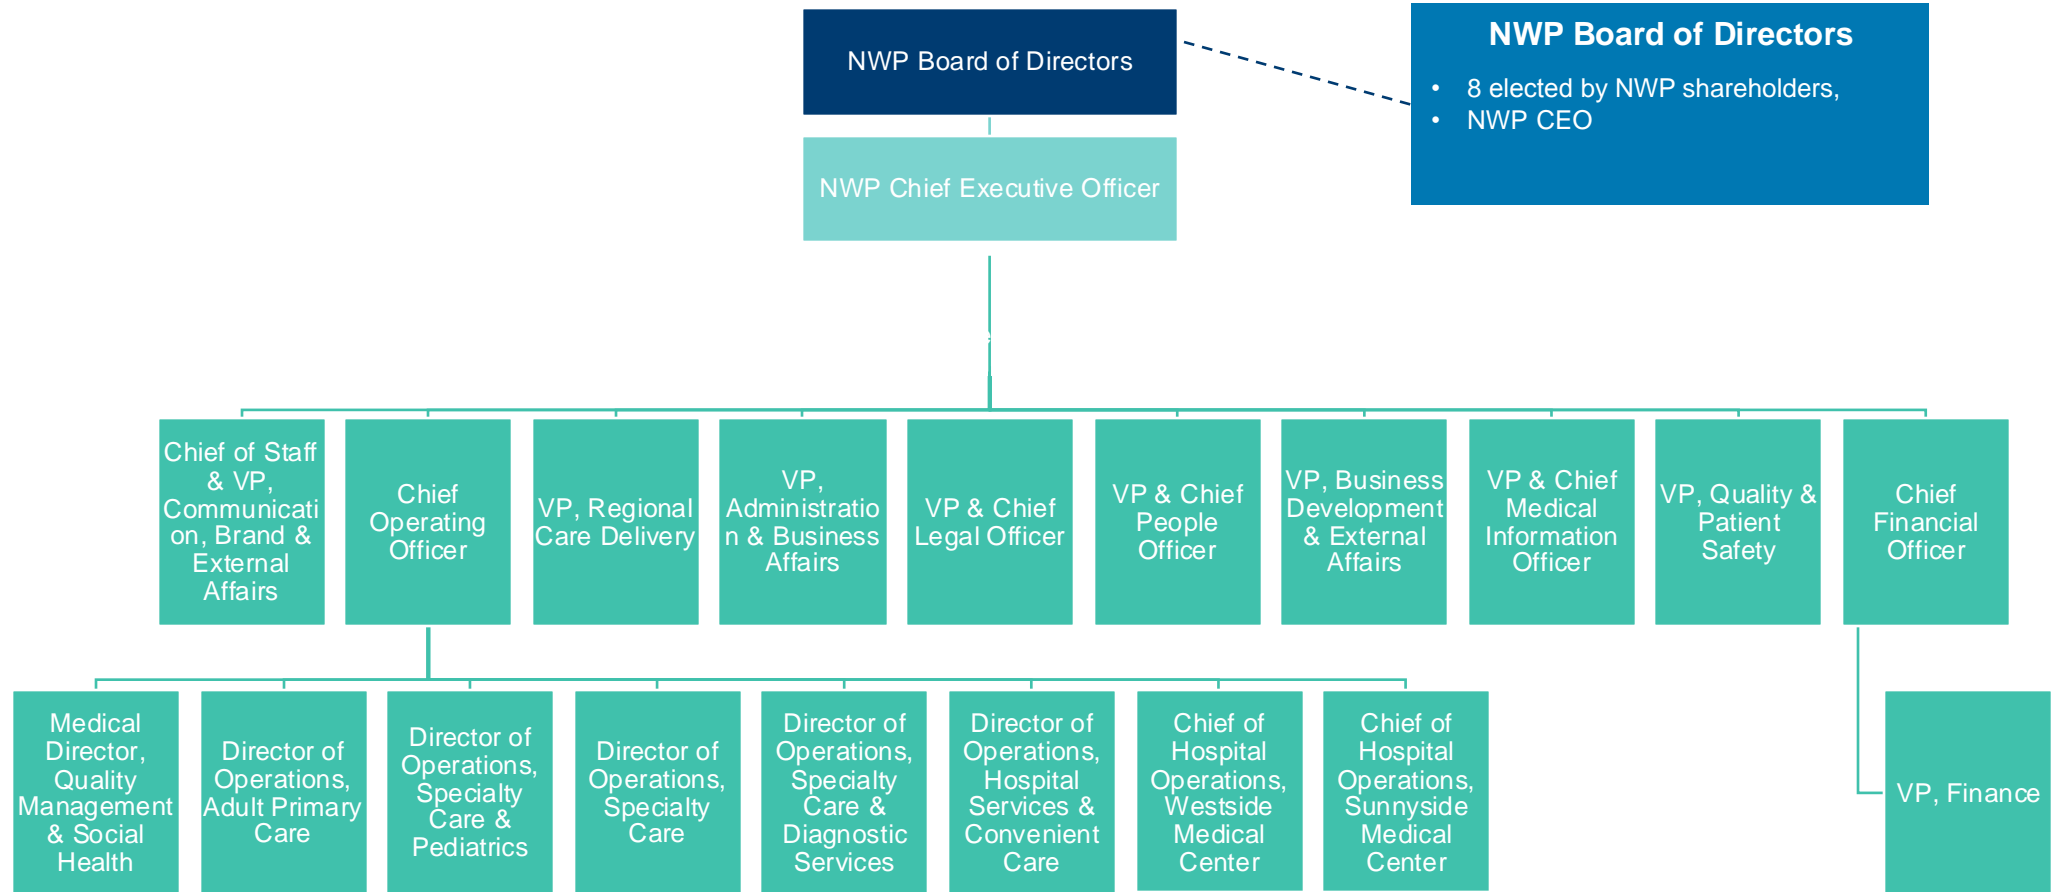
NWP Board of Directors

NWP Board of Directors

- 8 elected by NWP shareholders,
- NWP CEO

NWP Chief Executive Officer

Chief of Staff & VP, Communication, Brand & External Affairs

Chief Operating Officer

VP, Regional Care Delivery

VP, Administration & Business Affairs

VP & Chief Legal Officer

VP & Chief People Officer

VP, Business Development & External Affairs

VP & Chief Medical Information Officer

VP, Quality & Patient Safety

Chief Financial Officer

Medical Director, Quality Management & Social Health

Director of Operations, Adult Primary Care

Director of Operations, Specialty Care & Pediatrics

Director of Operations, Specialty Care

Director of Operations, Specialty Care & Diagnostic Services

Director of Operations, Hospital Services & Convenient Care

Chief of Hospital Operations, Westside Medical Center

Chief of Hospital Operations, Sunnyside Medical Center

VP, Finance